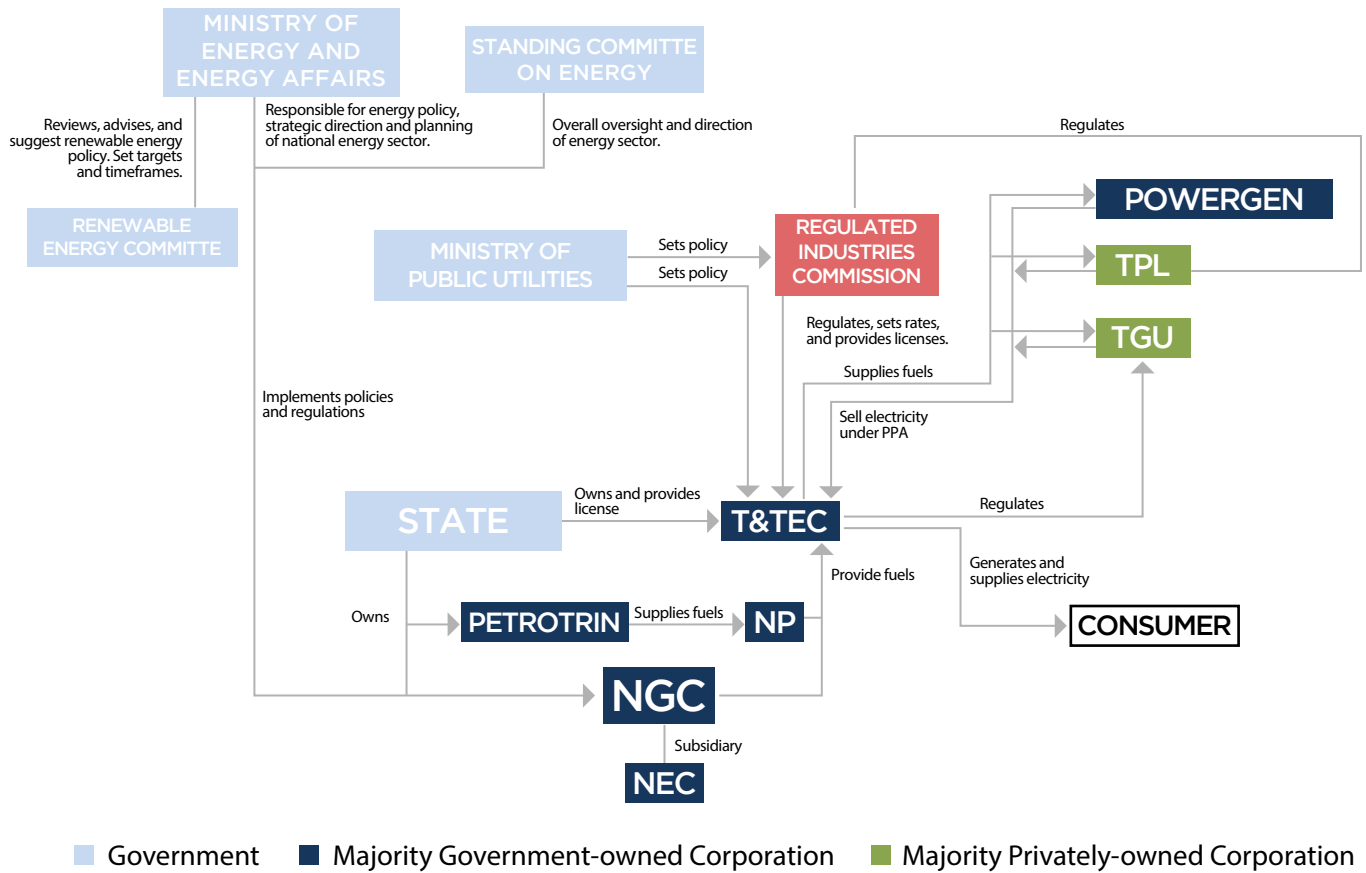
MINISTRY OF ENERGY AND ENERGY AFFAIRS

STANDING COMMITTE ON ENERGY

Reviews, advises, and suggest renewable energy policy. Set targets and timeframes.

Responsible for energy policy, strategic direction and planning of national energy sector.

Overall oversight and direction of energy sector.

RENEWABLE ENERGY COMMITTE

Regulates

POWERGEN

MINISTRY OF PUBLIC UTILITIES

Sets policy

Sets policy

REGULATED INDUSTRIES COMMISSION

TPL

TGU

Regulates, sets rates, and provides licenses.

Supplies fuels

Implements policies and regulations

Sell electricity under PPA

STATE

Owns and provides license

T&TEC

Regulates

Generates and supplies electricity

Provide fuels

Owns

PETROTRIN

Supplies fuels

NP

CONSUMER

NGC

Subsidiary

NEC

Government
Majority Government-owned Corporation
Majority Privately-owned Corporation